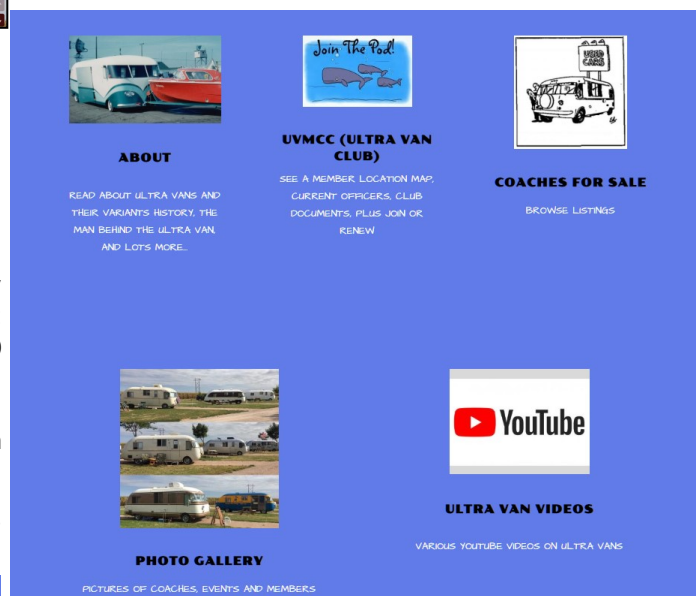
Join The Pod!

USED CARS

ABOUT

READ ABOUT ULTRA VANS AND THEIR VARIANTS HISTORY, THE MAN BEHIND THE ULTRA VAN, AND LOTS MORE...

UVMCC (ULTRA VAN CLUB)

SEE A MEMBER LOCATION MAP, CURRENT OFFICERS, CLUB DOCUMENTS, PLUS JOIN OR RENEW

COACHES FOR SALE

BROWSE LISTINGS

YouTube

PHOTO GALLERY

PICTURES OF COACHES, EVENTS AND MEMBERS

ULTRA VAN VIDEOS

VARIOUS YOUTUBE VIDEOS ON ULTRA VANS